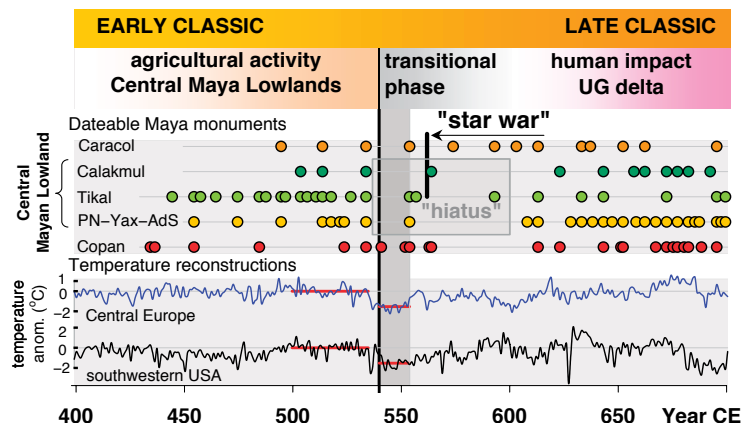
EARLY CLASSIC

LATE CLASSIC

agricultural activity
Central Maya Lowlands

transitional phase

human impact
UG delta

Dateable Maya monuments

"star war"

Central Mayan Lowland

Caracol

Calakmul

Tikal

PN–Yax–AdS

"hiatus"

Copan

Temperature reconstructions

temperature anom. (°C)

0

−2

Central Europe

0

−2

southwestern USA

400

450

500

550

600

650

Year CE